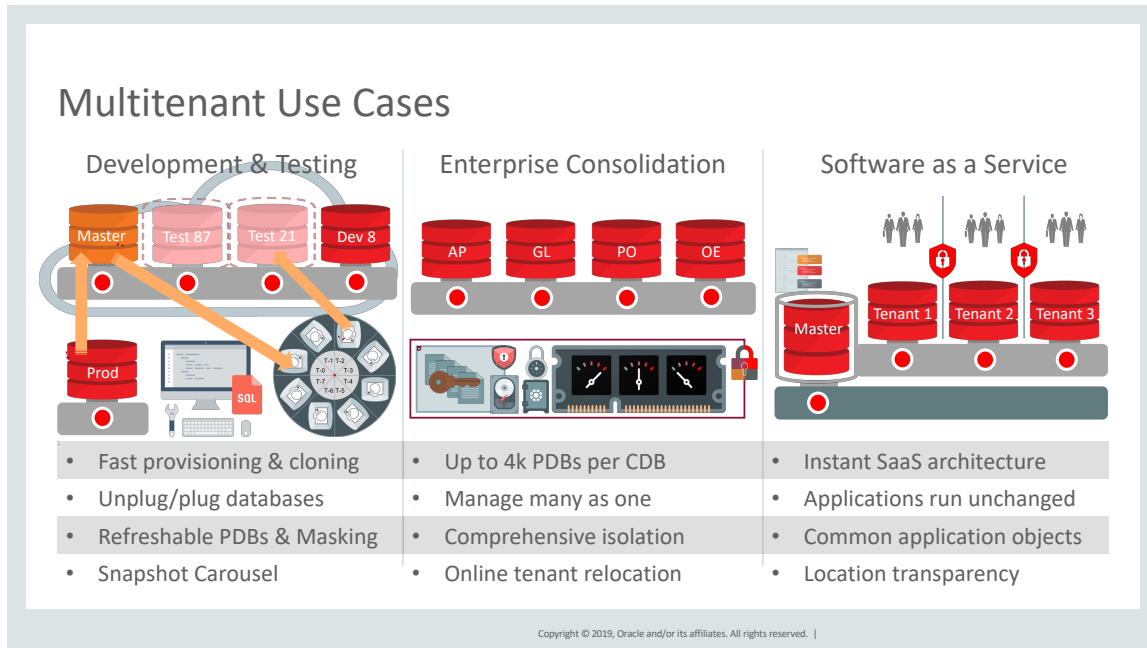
Multitenant Use Cases

Development & Testing

Master Test 87 Test 21 Dev 8

Prod

SQL

T-1 T-2 T-0 T-3 T-7 T-4 T-6 T-5

- Fast provisioning & cloning
- Unplug/plug databases
- Refreshable PDBs & Masking
- Snapshot Carousel

Enterprise Consolidation

AP GL PO OE

- Up to 4k PDBs per CDB
- Manage many as one
- Comprehensive isolation
- Online tenant relocation

Software as a Service

Master Tenant 1 Tenant 2 Tenant 3

- Instant SaaS architecture
- Applications run unchanged
- Common application objects
- Location transparency

Copyright © 2019, Oracle and/or its affiliates. All rights reserved. |